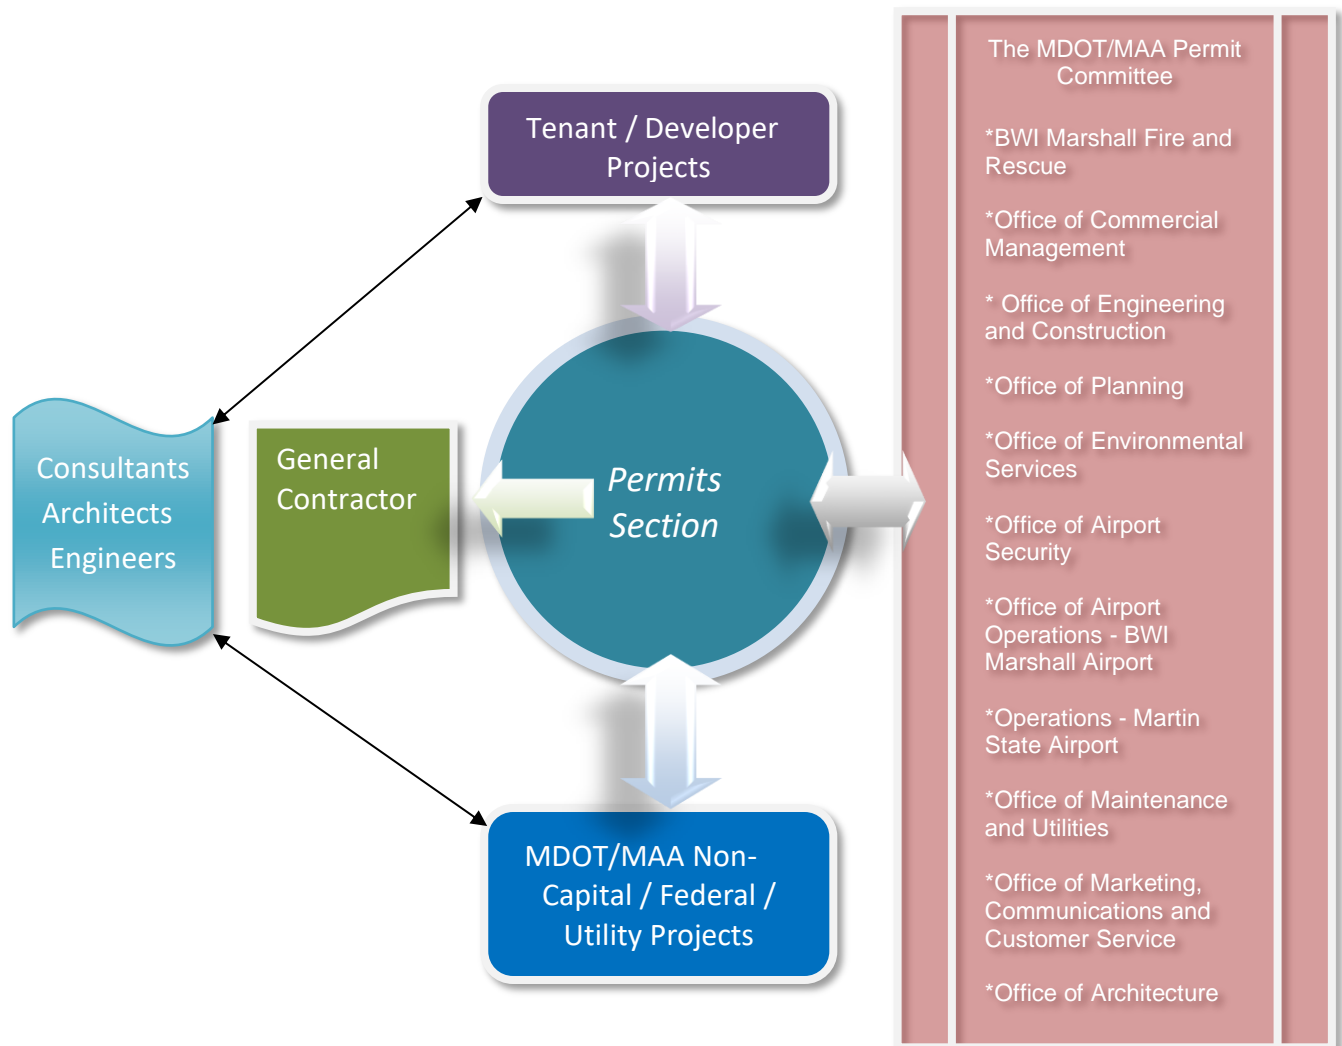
Tenant / Developer Projects

Consultants
Architects
Engineers

General Contractor

Permits Section

MDOT/MAA Non-Capital / Federal / Utility Projects

The MDOT/MAA Permit Committee

*BWI Marshall Fire and Rescue

*Office of Commercial Management

* Office of Engineering and Construction

*Office of Planning

*Office of Environmental Services

*Office of Airport Security

*Office of Airport Operations - BWI Marshall Airport

*Operations - Martin State Airport

*Office of Maintenance and Utilities

*Office of Marketing, Communications and Customer Service

*Office of Architecture